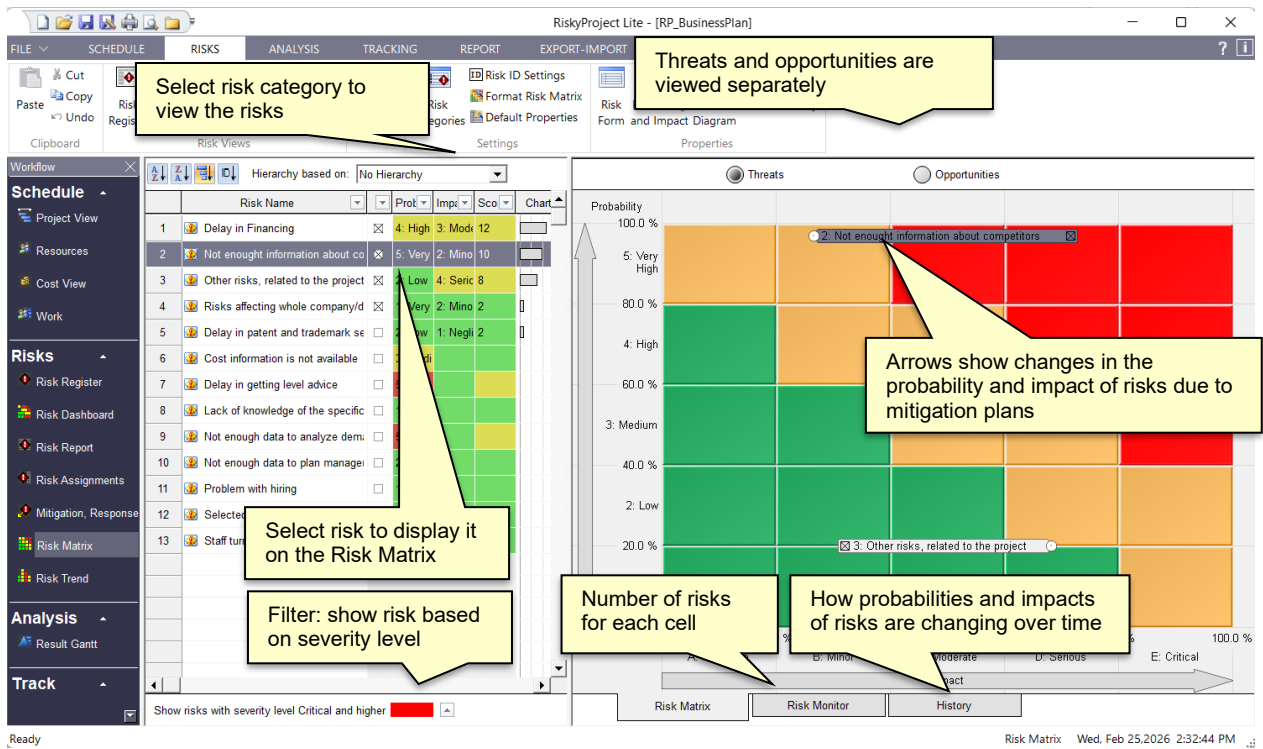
RiskyProject Lite - [RP_BusinessPlan]

FILE SCHEDULE RISKS ANALYSIS TRACKING REPORT EXPORT-IMPORT

Paste Cut Copy Undo
Clipboard

Select risk category to view the risks

Risk Views

Risk Categories
Risk ID Settings
Format Risk Matrix
Default Properties
Settings

Threats and opportunities are viewed separately

Risk Form
and Impact Diagram
Properties

Workflow

Schedule
Project View
Resources
Cost View
Work

Risks
Risk Register
Risk Dashboard
Risk Report
Risk Assignments
Mitigation, Response
Risk Matrix
Risk Trend

Analysis
Result Gantt

Track

Hierarchy based on: No Hierarchy

| | Risk Name | | Prob | Impa | Sco | Chart |
|---|---|---|---|---|---|---|
| 1 | Delay in Financing | | 4: High | 3: Mode | 12 | |
| 2 | Not enought information about co | | 5: Very | 2: Mino | 10 | |
| 3 | Other risks, related to the project | | Low | 4: Seric | 8 | |
| 4 | Risks affecting whole company/d | | Very | 2: Mino | 2 | |
| 5 | Delay in patent and trademark se | | ow | 1: Negli | 2 | |
| 6 | Cost information is not available | | | | | |
| 7 | Delay in getting level advice | | | | | |
| 8 | Lack of knowledge of the specific | | | | | |
| 9 | Not enough data to analyze dem | | | | | |
| 10 | Not enough data to plan manage | | | | | |
| 11 | Problem with hiring | | | | | |
| 12 | Selected | | | | | |
| 13 | Staff tur | | | | | |

Select risk to display it on the Risk Matrix

Filter: show risk based on severity level

Show risks with severity level Critical and higher

Threats Opportunities

Probability
100.0 %
5: Very High
80.0 %
4: High
60.0 %
3: Medium
40.0 %
2: Low
20.0 %

2: Not enought information about competitors
3: Other risks, related to the project

Arrows show changes in the probability and impact of risks due to mitigation plans

Number of risks for each cell

How probabilities and impacts of risks are changing over time

100.0 %
B: Minor Moderate D: Serious E: Critical
pact

Risk Matrix Risk Monitor History

Ready Risk Matrix Wed, Feb 25,2026 2:32:44 PM